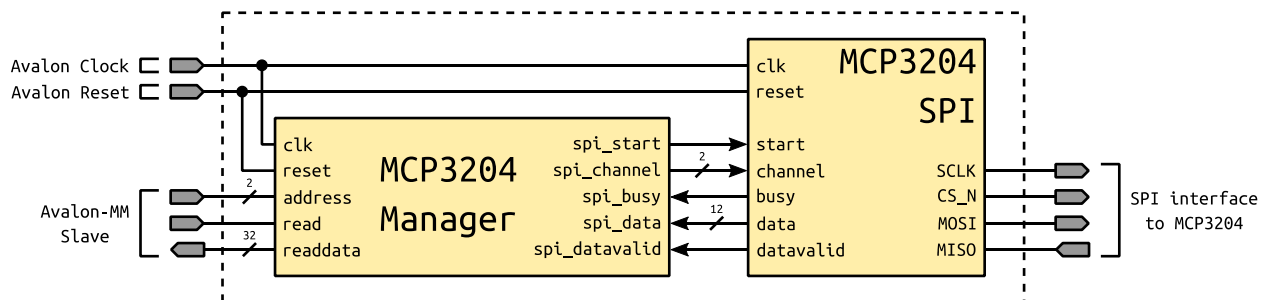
Avalon Clock
Avalon Reset

Avalon-MM
Slave

clk
reset
address
read
readdata

MCP3204
Manager

spi_start
spi_channel
spi_busy
spi_data
spi_datavalid

2
32
2
12

MCP3204
SPI

clk
reset
start
channel
busy
data
datavalid

SCLK
CS_N
MOSI
MISO

SPI interface
to MCP3204